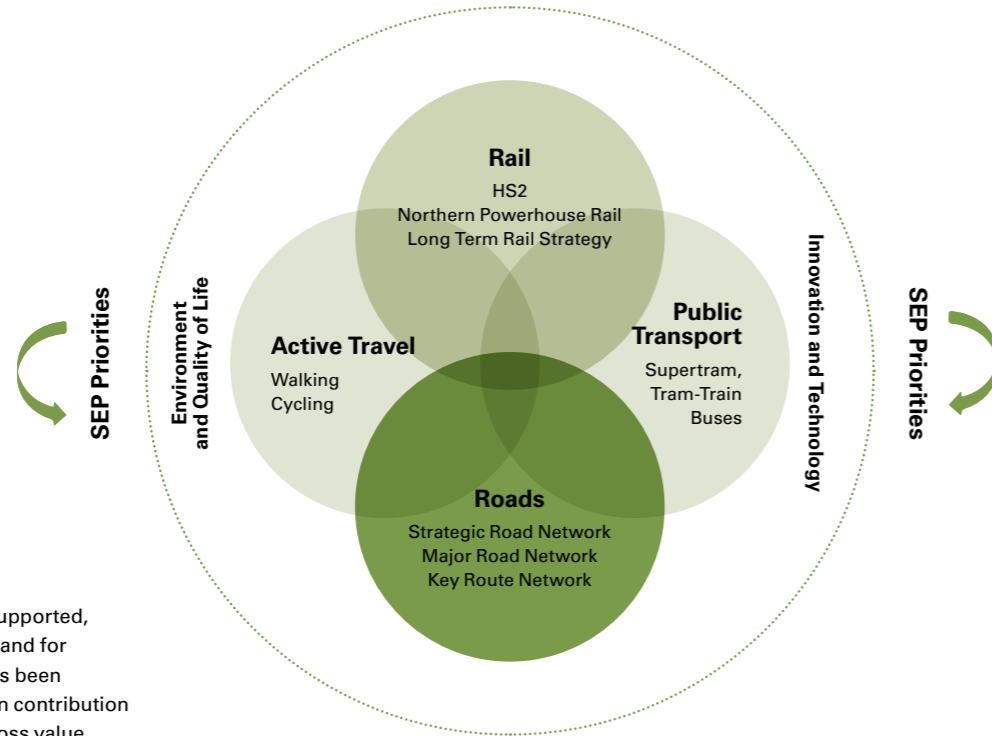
SEP Priorities

Environment and Quality of Life

Rail
HS2
Northern Powerhouse Rail
Long Term Rail Strategy

Active Travel
Walking
Cycling

Public Transport
Supertram,
Tram-Train
Buses

Roads
Strategic Road Network
Major Road Network
Key Route Network

Innovation and Technology

SEP Priorities

upported, and for s been n contribution oss value